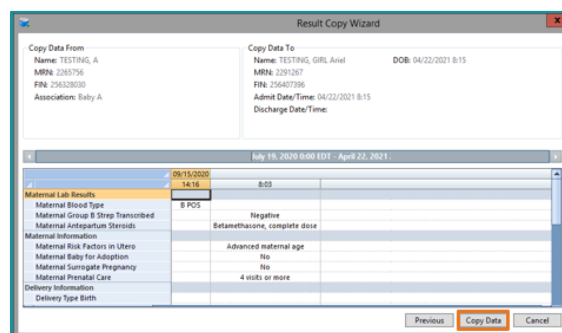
Result Copy Wizard

Copy Data From
Name: TESTING, A
MRN: 2265756
FIN: 256328030
Association: Baby A

Copy Data To
Name: TESTING, GIRL Ariel
DOB: 04/22/2021 8:15
MRN: 2291267
FIN: 256407396
Admit Date/Time: 04/22/2021 8:15
Discharge Date/Time:

July 19, 2020 0:00 EDT - April 22, 2021

| | 09/15/2020 14:16 | 8:03 | |
|---|---|---|---|
| Maternal Lab Results | | | |
| Maternal Blood Type | B POS | | |
| Maternal Group B Strep Transcribed | | Negative | |
| Maternal Antepartum Steroids | | Betamethasone, complete dose | |
| Maternal Information | | | |
| Maternal Risk Factors in Utero | | Advanced maternal age | |
| Maternal Baby for Adoption | | No | |
| Maternal Surrogate Pregnancy | | No | |
| Maternal Prenatal Care | | 4 visits or more | |
| Delivery Information | | | |
| Delivery Type Birth | | | |

Previous
Copy Data
Cancel